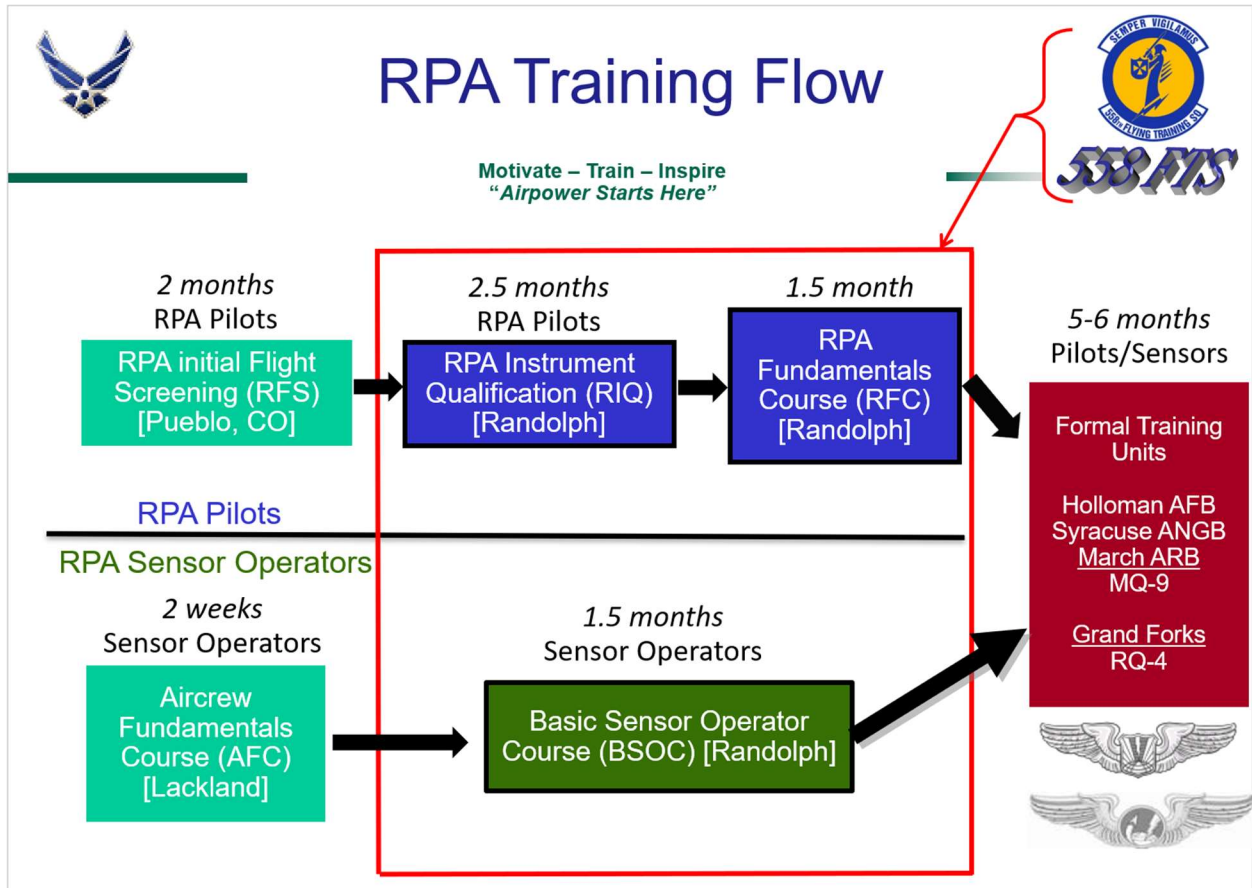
RPA Training Flow

SEMPER VIGILAMUS
558th FLYING TRAINING SQ
558 FTS

Motivate – Train – Inspire
"Airpower Starts Here"

2 months
RPA Pilots

RPA initial Flight Screening (RFS) [Pueblo, CO]

2.5 months
RPA Pilots

RPA Instrument Qualification (RIQ) [Randolph]

1.5 month

RPA Fundamentals Course (RFC) [Randolph]

5-6 months
Pilots/Sensors

Formal Training Units

Holloman AFB
Syracuse ANGB
March ARB
MQ-9

Grand Forks
RQ-4

RPA Pilots

RPA Sensor Operators

2 weeks
Sensor Operators

Aircrew Fundamentals Course (AFC) [Lackland]

1.5 months
Sensor Operators

Basic Sensor Operator Course (BSOC) [Randolph]